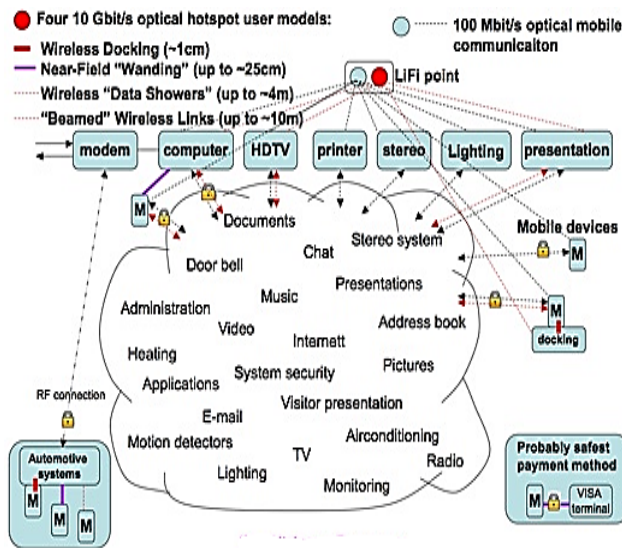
Four 10 Gbit/s optical hotspot user models:
Wireless Docking (~1cm)
Near-Field "Wanding" (up to ~25cm)
Wireless "Data Showers" (up to ~4m)
"Beamed" Wireless Links (up to ~10m)

100 Mbit/s optical mobile communicaiton

LiFi point

modem
computer
HDTV
printer
stereo
Lighting
presentation

M
Documents
Chat
Stereo system
Mobile devices
M
Door bell
Presentations
Music
Administration
Video
Address book
M
docking
Internett
Heating
Pictures
Applications
System security
RF connection
Visitor presentation
E-mail
Airconditioning
Motion detectors
TV
Radio
Lighting
Monitoring

Automotive systems
M
M
M

Probably safest payment method
M
VISA terminal